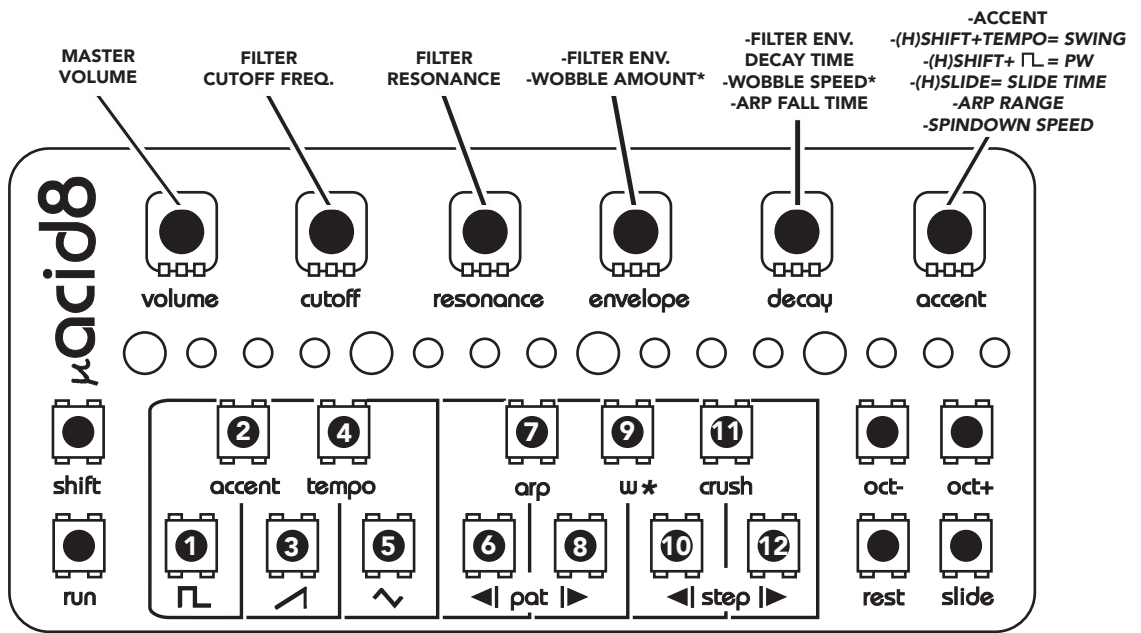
MASTER VOLUME

FILTER CUTOFF FREQ.

FILTER RESONANCE

-FILTER ENV.
-WOBBLE AMOUNT*

-FILTER ENV. DECAY TIME
-WOBBLE SPEED*
-ARP FALL TIME

-ACCENT
-(H)SHIFT+TEMPO= SWING
-(H)SHIFT+ ⊓_ = PW
-(H)SLIDE= SLIDE TIME
-ARP RANGE
-SPINDOWN SPEED

μacid8

volume cutoff resonance envelope decay accent

shift

2 accent

4 tempo

7 arp

9 w*

11 crush

oct-

oct+

run

1 ⊓_

3 /

5 ∿

6 ◀| pat |▶ 8

10 ◀| step |▶ 12

rest

slide